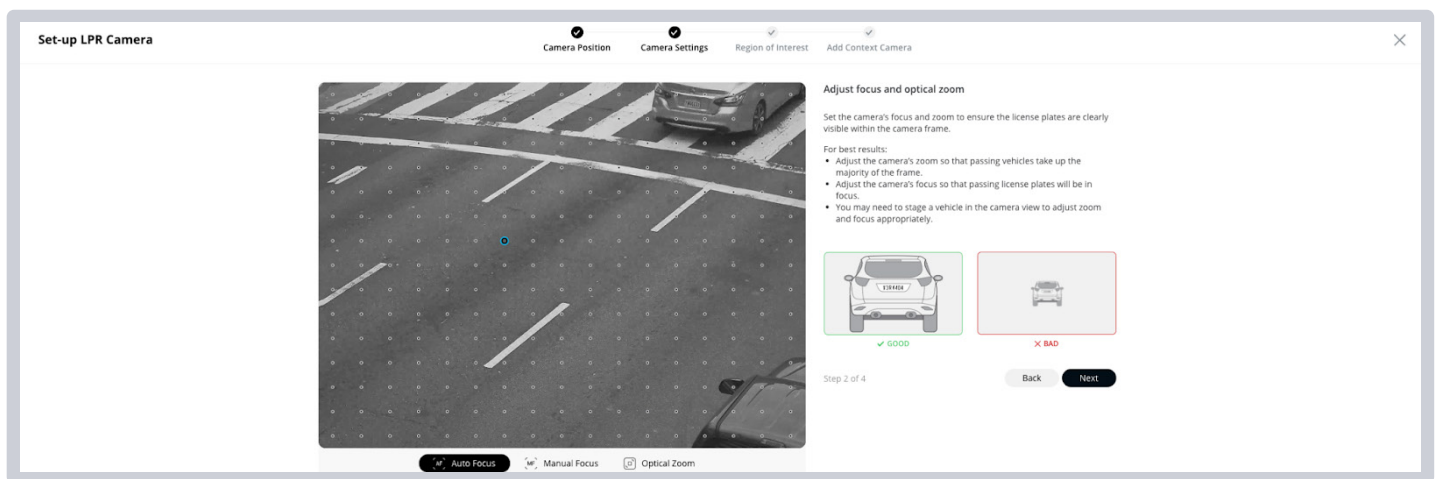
Set-up LPR Camera

Camera Position
Camera Settings
Region of Interest
Add Context Camera

×

Adjust focus and optical zoom

Set the camera's focus and zoom to ensure the license plates are clearly visible within the camera frame.

For best results:
• Adjust the camera's zoom so that passing vehicles take up the majority of the frame.
• Adjust the camera's focus so that passing license plates will be in focus.
• You may need to stage a vehicle in the camera view to adjust zoom and focus appropriately.

✓ GOOD
× BAD

Step 2 of 4

Back
Next

AF Auto Focus
MF Manual Focus
Optical Zoom